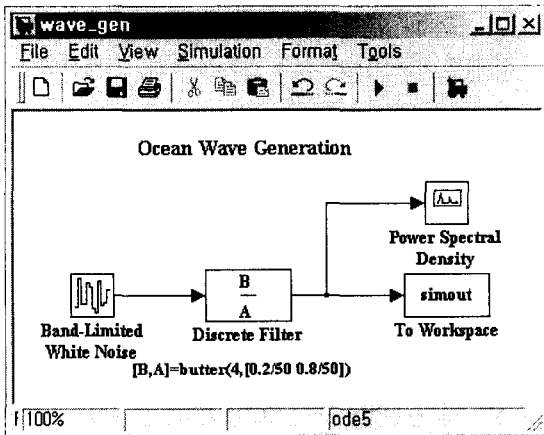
wave_gen

File Edit View Simulation Format Tools

Ocean Wave Generation

Power Spectral Density

B
A

simout

Band-Limited White Noise

Discrete Filter

To Workspace

[B,A]=butter(4,[0.2/50 0.8/50])

100%

ode5